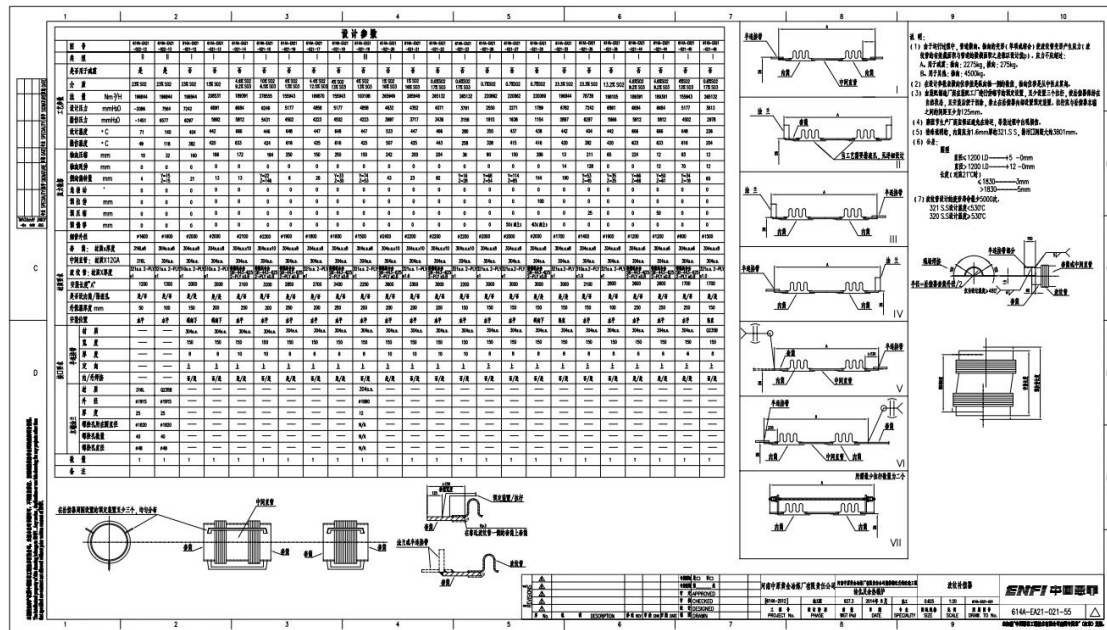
设计参数

I

II

III

IV

V

VI

VII

说 明：

ENFI 中国恩菲

614A-EA21-021-55

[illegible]

1 2 3 4 5 6 7 8 9 10

C

D

APPROVED

CHECKED

DESIGNED

DRAWN

DESCRIPTION

PROJECT No.

PHASE

DATE

SPECIALITY

SIZE

SCALE

DRAWING No.

波纹补偿器